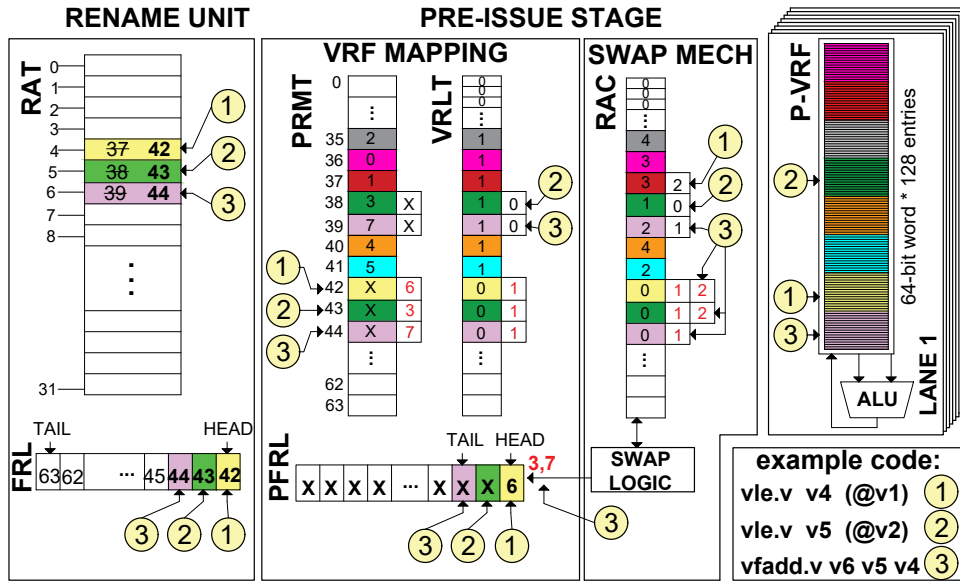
RENAME UNIT

RAT

0
1
2
3
4 ~~37~~ 42
5 ~~38~~ 43
6 ~~39~~ 44
7
8
⋮
31

1
2
3

FRL

TAIL
HEAD

63 62 ... 45 44 43 42

3 2 1

PRE-ISSUE STAGE

VRF MAPPING

PRMT

0
⋮
35 2
36 0
37 1
38 3 X
39 7 X
40 4
41 5
42 X 6
43 X 3
44 X 7
⋮
62
63

1
2
3

VRLT

0
0
0
0
⋮
1
1
1
1 0
1 0
1
1
0 1
0 1
0 1
⋮

2
3

PFRL

TAIL HEAD

X X X X ... X X X 6

3,7

3 2 1

3

SWAP MECH

RAC

0
0
0
0
⋮
4
3
3 2
1 0
2 1
4
2
0 1 2
0 1 2
0 1
⋮

1
2
3

SWAP LOGIC

P-VRF

64-bit word * 128 entries

2
1
3

ALU

LANE 1

example code:

vle.v v4 (@v1) 1

vle.v v5 (@v2) 2

vfadd.v v6 v5 v4 3